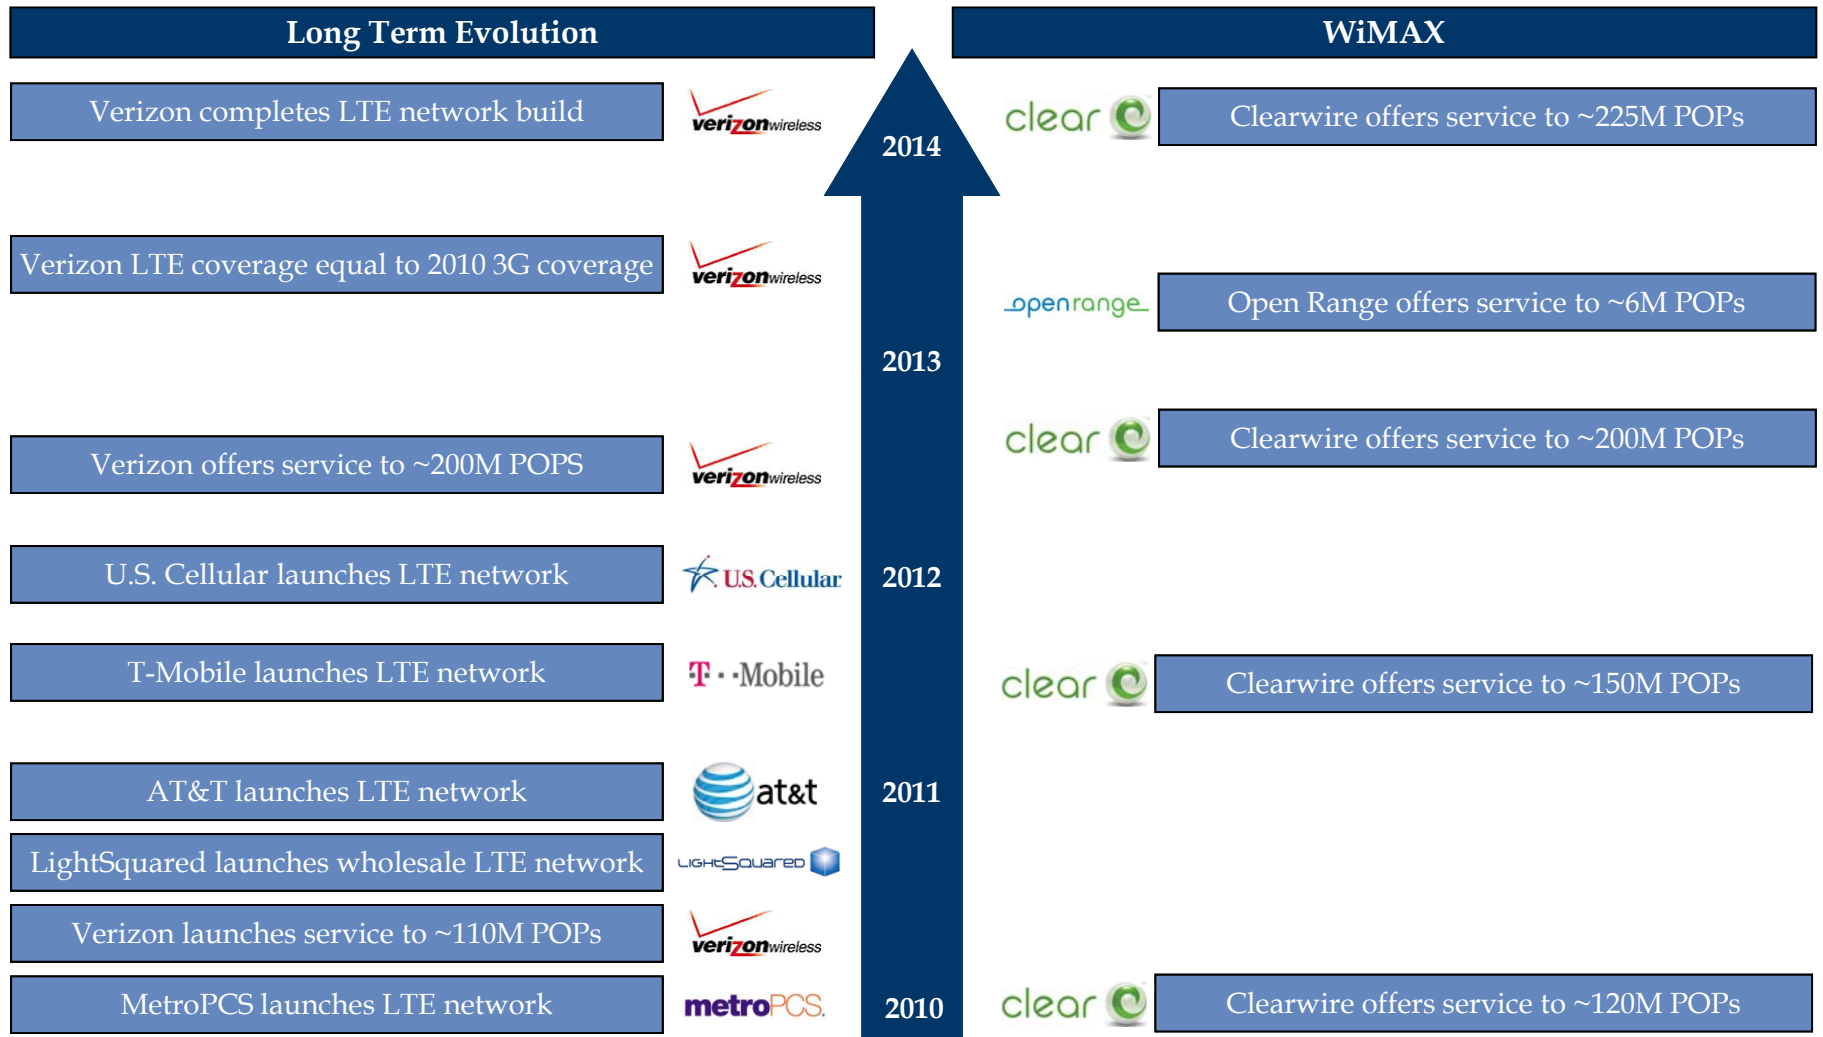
Long Term Evolution

WiMAX

Verizon completes LTE network build

verizonwireless

2014

clear

Clearwire offers service to ~225M POPs

Verizon LTE coverage equal to 2010 3G coverage

verizonwireless

openrange

Open Range offers service to ~6M POPs

2013

clear

Clearwire offers service to ~200M POPs

Verizon offers service to ~200M POPS

verizonwireless

U.S. Cellular launches LTE network

U.S. Cellular

2012

T-Mobile launches LTE network

T··Mobile

clear

Clearwire offers service to ~150M POPs

AT&T launches LTE network

at&t

2011

LightSquared launches wholesale LTE network

LIGHTSQUARED

Verizon launches service to ~110M POPs

verizonwireless

MetroPCS launches LTE network

metroPCS

2010

clear

Clearwire offers service to ~120M POPs